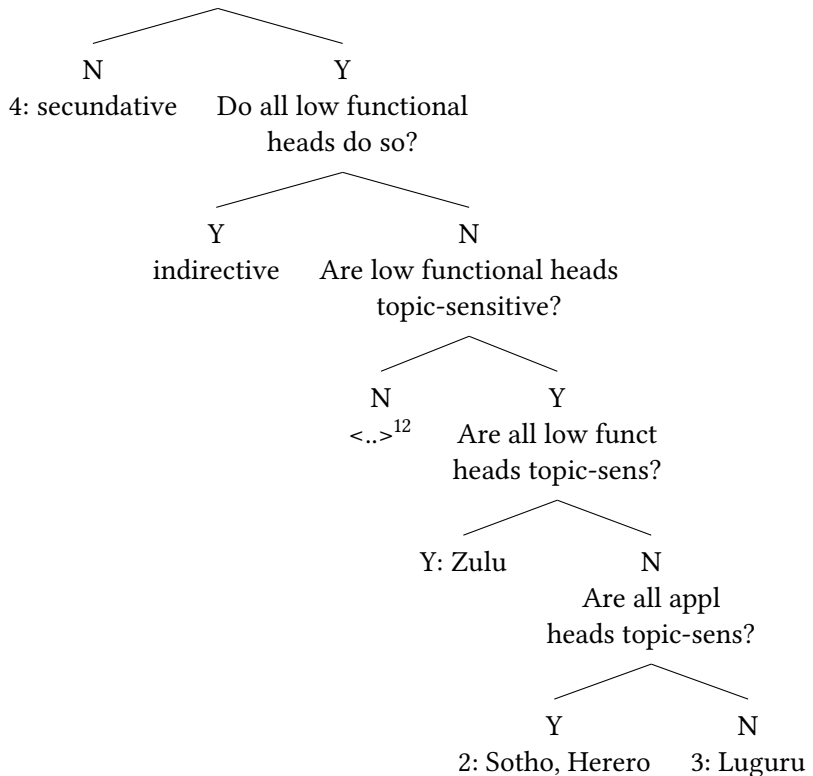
N
4: secundative

Y
Do all low functional heads do so?

Y
indirective

N
Are low functional heads topic-sensitive?

N
<..>$^{12}$

Y
Are all low funct heads topic-sens?

Y: Zulu

N
Are all appl heads topic-sens?

Y
2: Sotho, Herero

N
3: Luguru